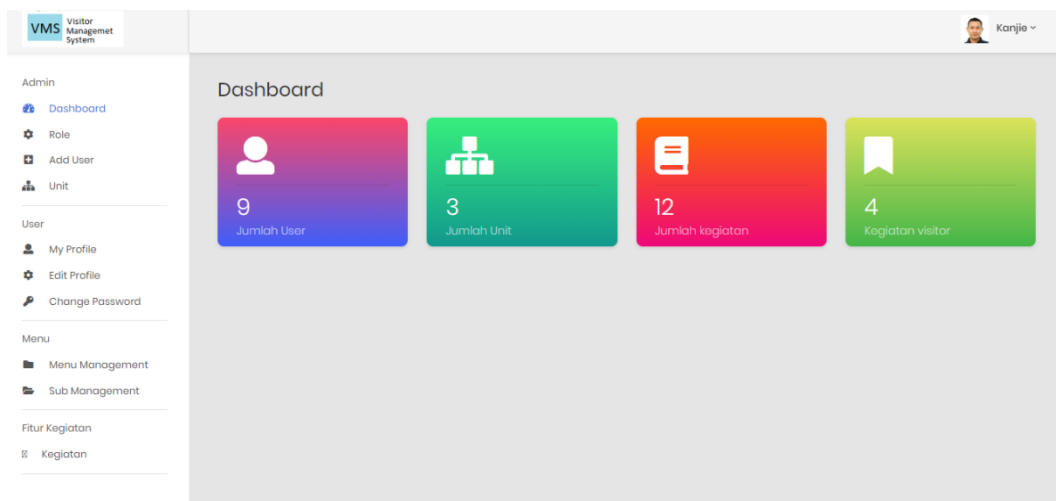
VMS Visitor Managemet System

Kanjie

Admin
Dashboard
Role
Add User
Unit

User
My Profile
Edit Profile
Change Password

Menu
Menu Management
Sub Management

Fitur Kegiatan
Kegiatan

Dashboard

9
Jumlah User

3
Jumlah Unit

12
Jumlah kegiatan

4
Kegiatan visitor